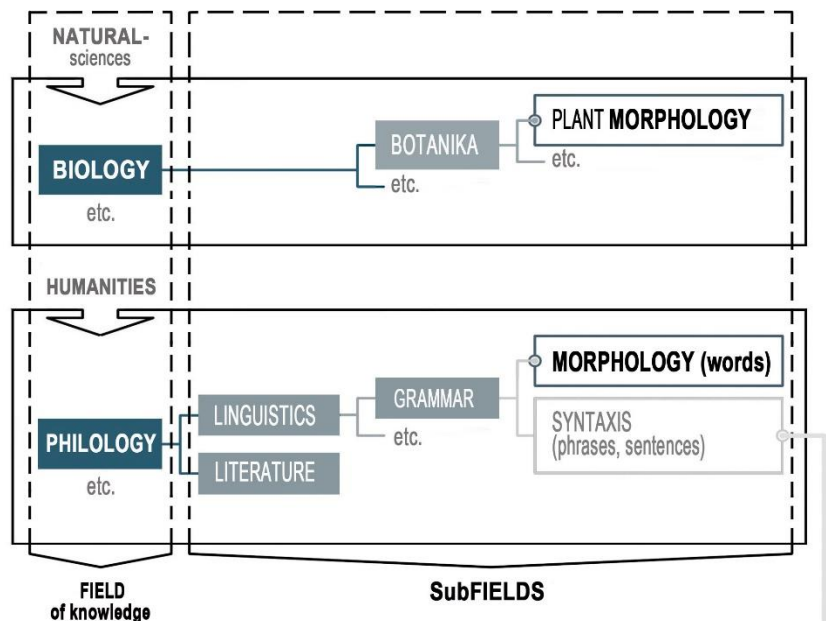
NATURAL-
sciences

BIOLOGY
etc.

BOTANIKA
etc.

PLANT MORPHOLOGY
etc.

HUMANITIES

PHILOLOGY
etc.

LINGUISTICS
LITERATURE

GRAMMAR
etc.

MORPHOLOGY (words)
SYNTAXIS
(phrases, sentences)

FIELD
of knowledge

SubFIELDS